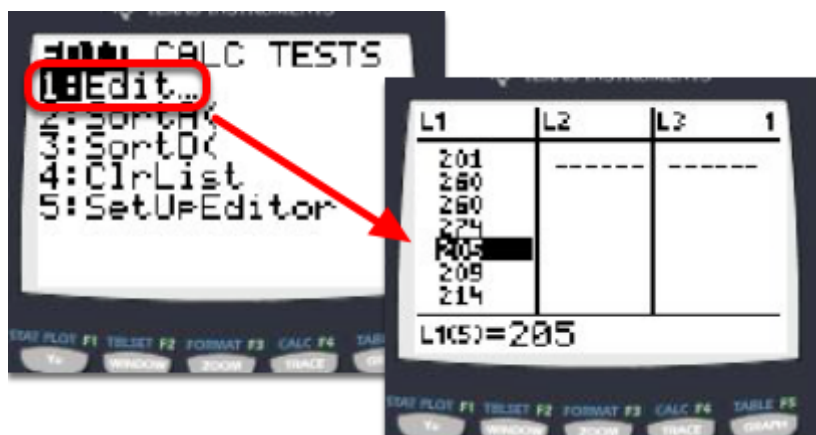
TEXAS INSTRUMENTS

EDIT CALC TESTS
1:Edit…
2:SortA(
3:SortD(
4:ClrList
5:SetUpEditor

STAT PLOT F1 TBLSET F2 FORMAT F3 CALC F4 TABLE
Y= WINDOW ZOOM TRACE GRAPH

TEXAS INSTRUMENTS

| L1 | L2 | L3 1 |
|---|---|---|
| 201 | ------ | ------ |
| 260 | | |
| 260 | | |
| 274 | | |
| 205 | | |
| 209 | | |
| 214 | | |

L1(5)=205

STAT PLOT F1 TBLSET F2 FORMAT F3 CALC F4 TABLE F5
Y= WINDOW ZOOM TRACE GRAPH